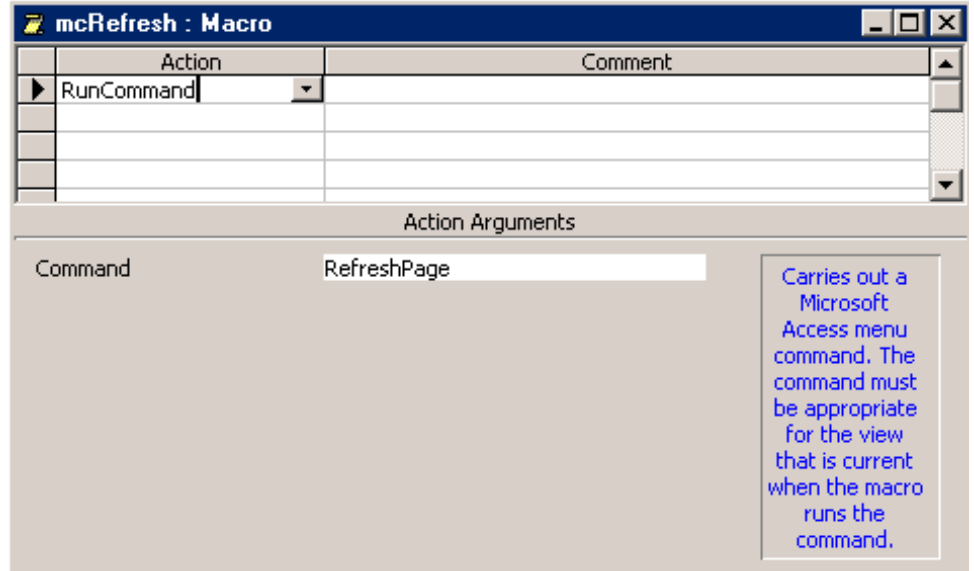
mcRefresh : Macro

| Action | Comment |
|---|---|
| RunCommand | |
| | |
| | |
| | |

Action Arguments

Command RefreshPage

Carries out a Microsoft Access menu command. The command must be appropriate for the view that is current when the macro runs the command.